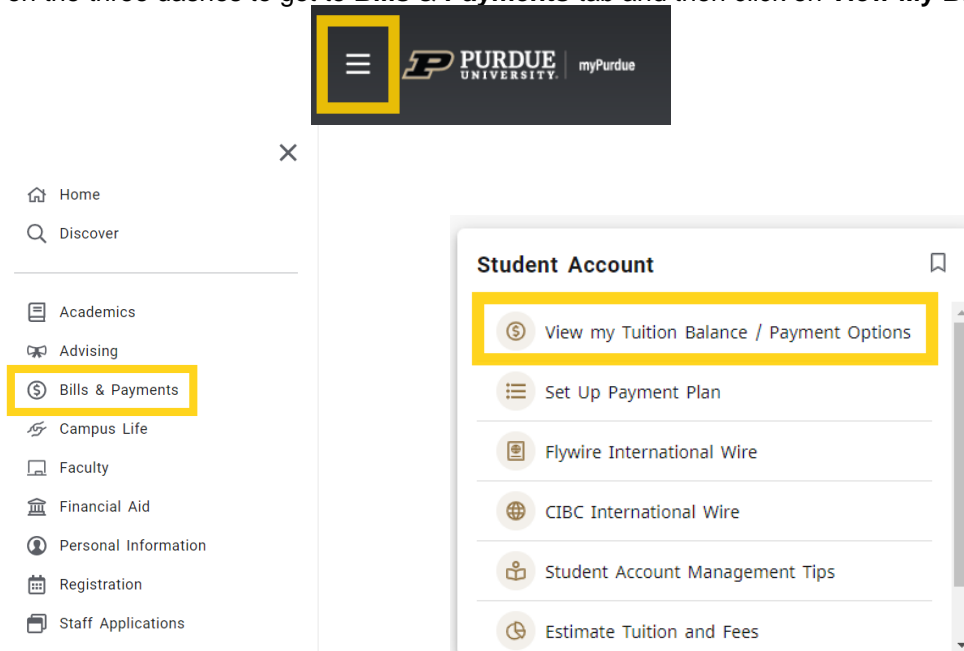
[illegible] on the three dashes to get to Bills & Payments tab and then click on View my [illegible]

PURDUE UNIVERSITY | myPurdue

Home
Discover

Academics
Advising
Bills & Payments
Campus Life
Faculty
Financial Aid
Personal Information
Registration
Staff Applications

Student Account

View my Tuition Balance / Payment Options
Set Up Payment Plan
Flywire International Wire
CIBC International Wire
Student Account Management Tips
Estimate Tuition and Fees